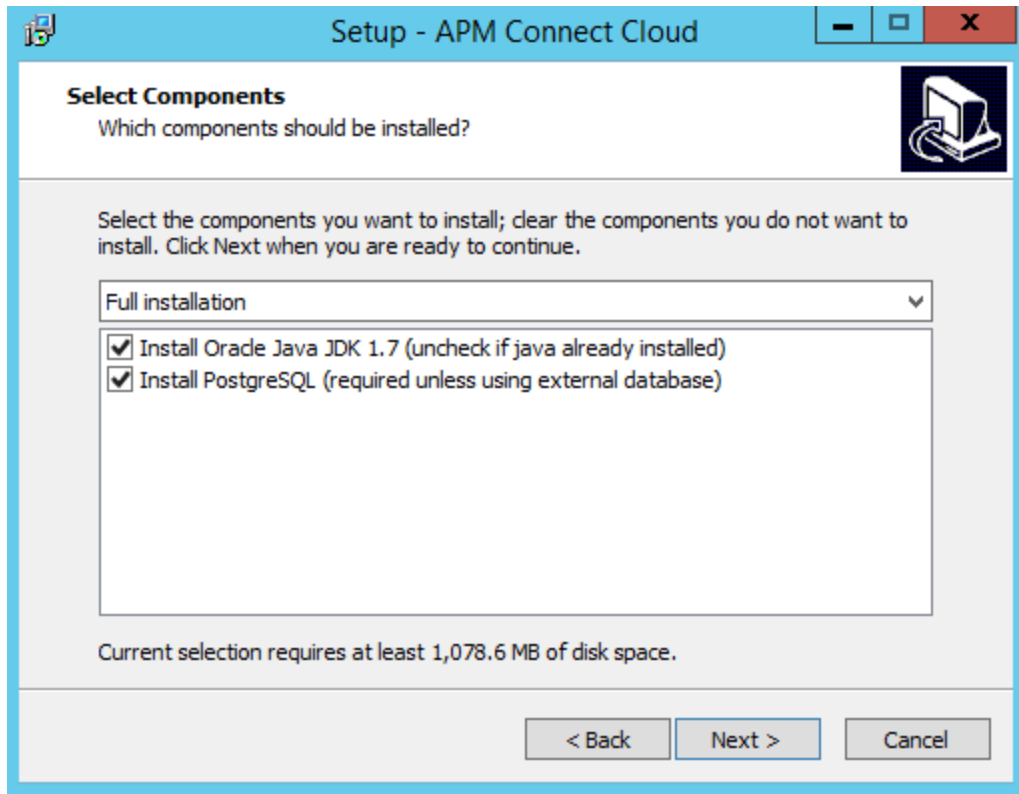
Setup - APM Connect Cloud

Select Components

Which components should be installed?

Select the components you want to install; clear the components you do not want to install. Click Next when you are ready to continue.

Full installation

Install Oracle Java JDK 1.7 (uncheck if java already installed)

Install PostgreSQL (required unless using external database)

Current selection requires at least 1,078.6 MB of disk space.

< Back

Next >

Cancel